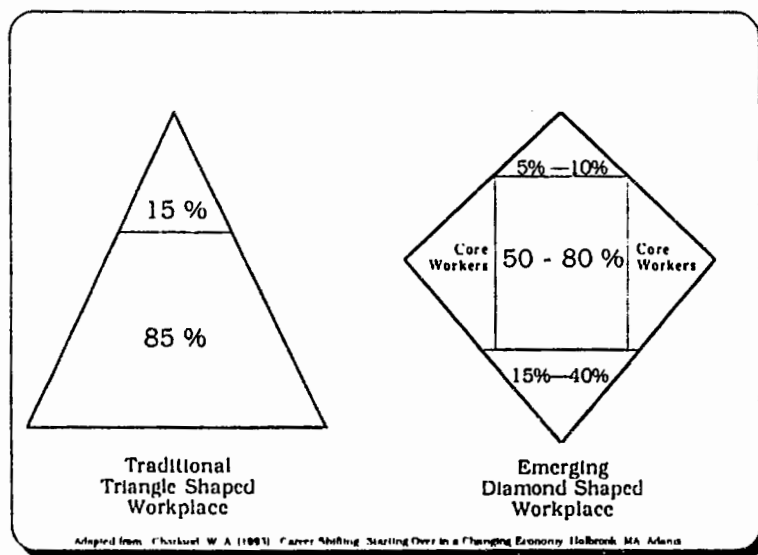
15 %

85 %

Traditional Triangle Shaped Workplace

5% —10%

Core Workers

50 - 80 %

Core Workers

15%—40%

Emerging Diamond Shaped Workplace

Adapted from Charland, W. A. (1993). Career Shifting: Starting Over in a Changing Economy. Holbrook, MA: Adams